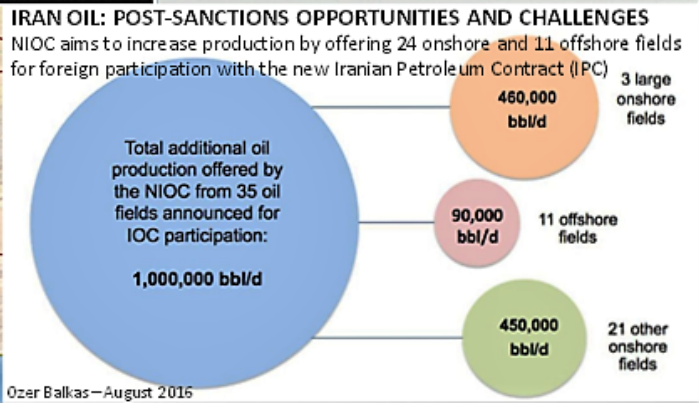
IRAN OIL: POST-SANCTIONS OPPORTUNITIES AND CHALLENGES

NIOC aims to increase production by offering 24 onshore and 11 offshore fields for foreign participation with the new Iranian Petroleum Contract (IPC)

Total additional oil production offered by the NIOC from 35 oil fields announced for IOC participation:

1,000,000 bbl/d

460,000 bbl/d

3 large onshore fields

90,000 bbl/d

11 offshore fields

450,000 bbl/d

21 other onshore fields

Ozer Balkas—August 2016